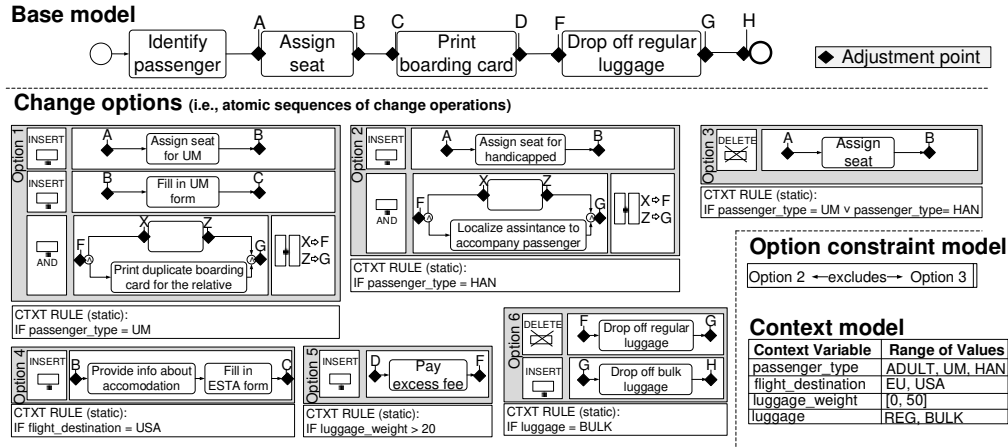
**Base model**

A B C D F G H

Identify passenger

Assign seat

Print boarding card

Drop off regular luggage

Adjustment point

**Change options (i.e., atomic sequences of change operations)**

Option 1

INSERT

A Assign seat for UM B

INSERT

B Fill in UM form C

AND

X Z

F G

Print duplicate boarding card for the relative

X⇨F
Z⇨G

CTXT RULE (static):
IF passenger_type = UM

Option 2

INSERT

A Assign seat for handicapped B

AND

X Z

F G

Localize assintance to accompany passenger

X⇨F
Z⇨G

CTXT RULE (static):
IF passenger_type = HAN

Option 3

DELETE

A Assign seat B

CTXT RULE (static):
IF passenger_type = UM ∨ passenger_type= HAN

**Option constraint model**

Option 2 ←excludes→ Option 3

Option 4

INSERT

B Provide info about accomodation Fill in ESTA form C

CTXT RULE (static):
IF flight_destination = USA

Option 5

INSERT

D Pay excess fee F

CTXT RULE (static):
IF luggage_weight > 20

Option 6

DELETE

F Drop off regular luggage G

INSERT

G Drop off bulk luggage H

CTXT RULE (static):
IF luggage = BULK

**Context model**

| Context Variable | Range of Values |
|---|---|
| passenger_type | ADULT, UM, HAN |
| flight_destination | EU, USA |
| luggage_weight | [0, 50] |
| luggage | REG, BULK |